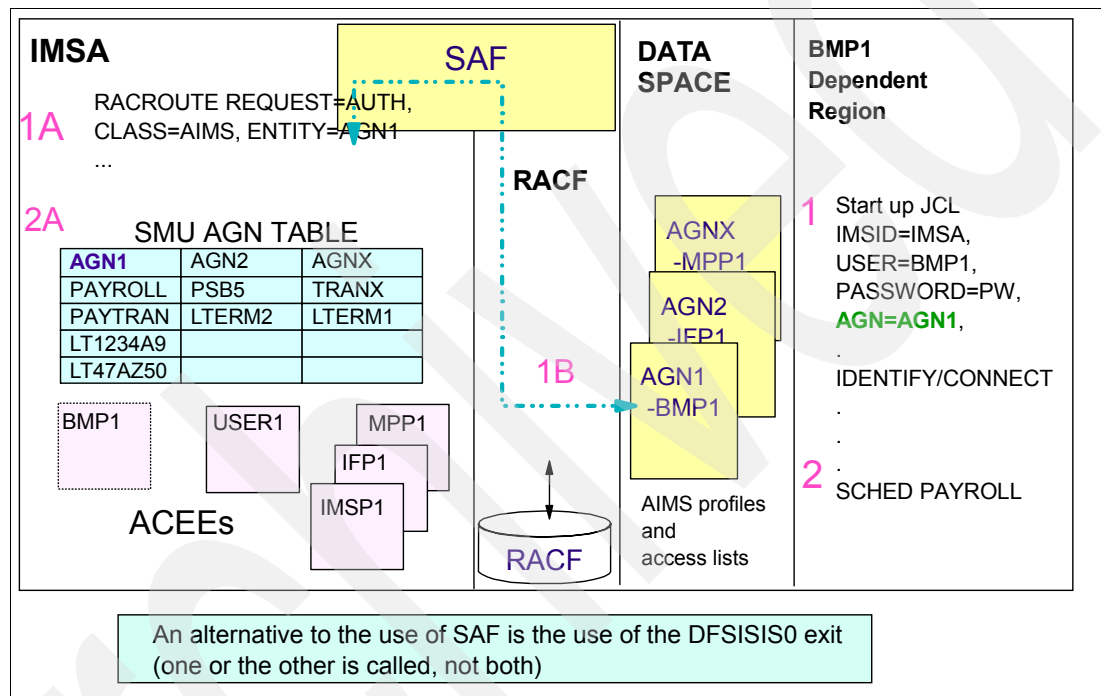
IMSA

SAF

DATA SPACE

BMP1 Dependent Region

1A RACROUTE REQUEST=AUTH, CLASS=AIMS, ENTITY=AGN1 ...

RACF

2A SMU AGN TABLE

| AGN1 | AGN2 | AGNX |
|---|---|---|
| PAYROLL | PSB5 | TRANX |
| PAYTRAN | LTERM2 | LTERM1 |
| LT1234A9 | | |
| LT47AZ50 | | |

AGNX -MPP1

AGN2 -IFP1

AGN1 -BMP1

1B

1 Start up JCL IMSID=IMSA, USER=BMP1, PASSWORD=PW, AGN=AGN1,
.
IDENTIFY/CONNECT
.
.
.
2 SCHED PAYROLL

BMP1

USER1

MPP1

IFP1

IMSP1

ACEEs

RACF

AIMS profiles and access lists

An alternative to the use of SAF is the use of the DFSISIS0 exit (one or the other is called, not both)